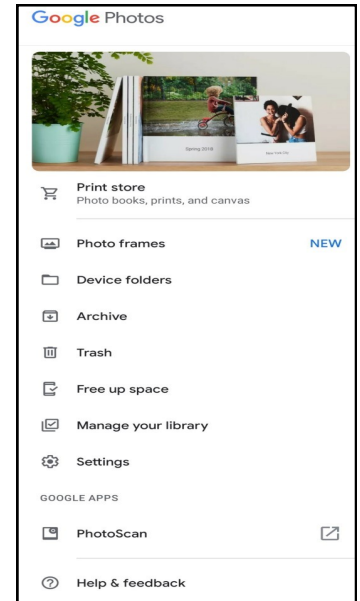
Google Photos

Spring 2018

Print store
Photo books, prints, and canvas

Photo frames NEW

Device folders

Archive

Trash

Free up space

Manage your library

Settings

GOOGLE APPS

PhotoScan

Help & feedback